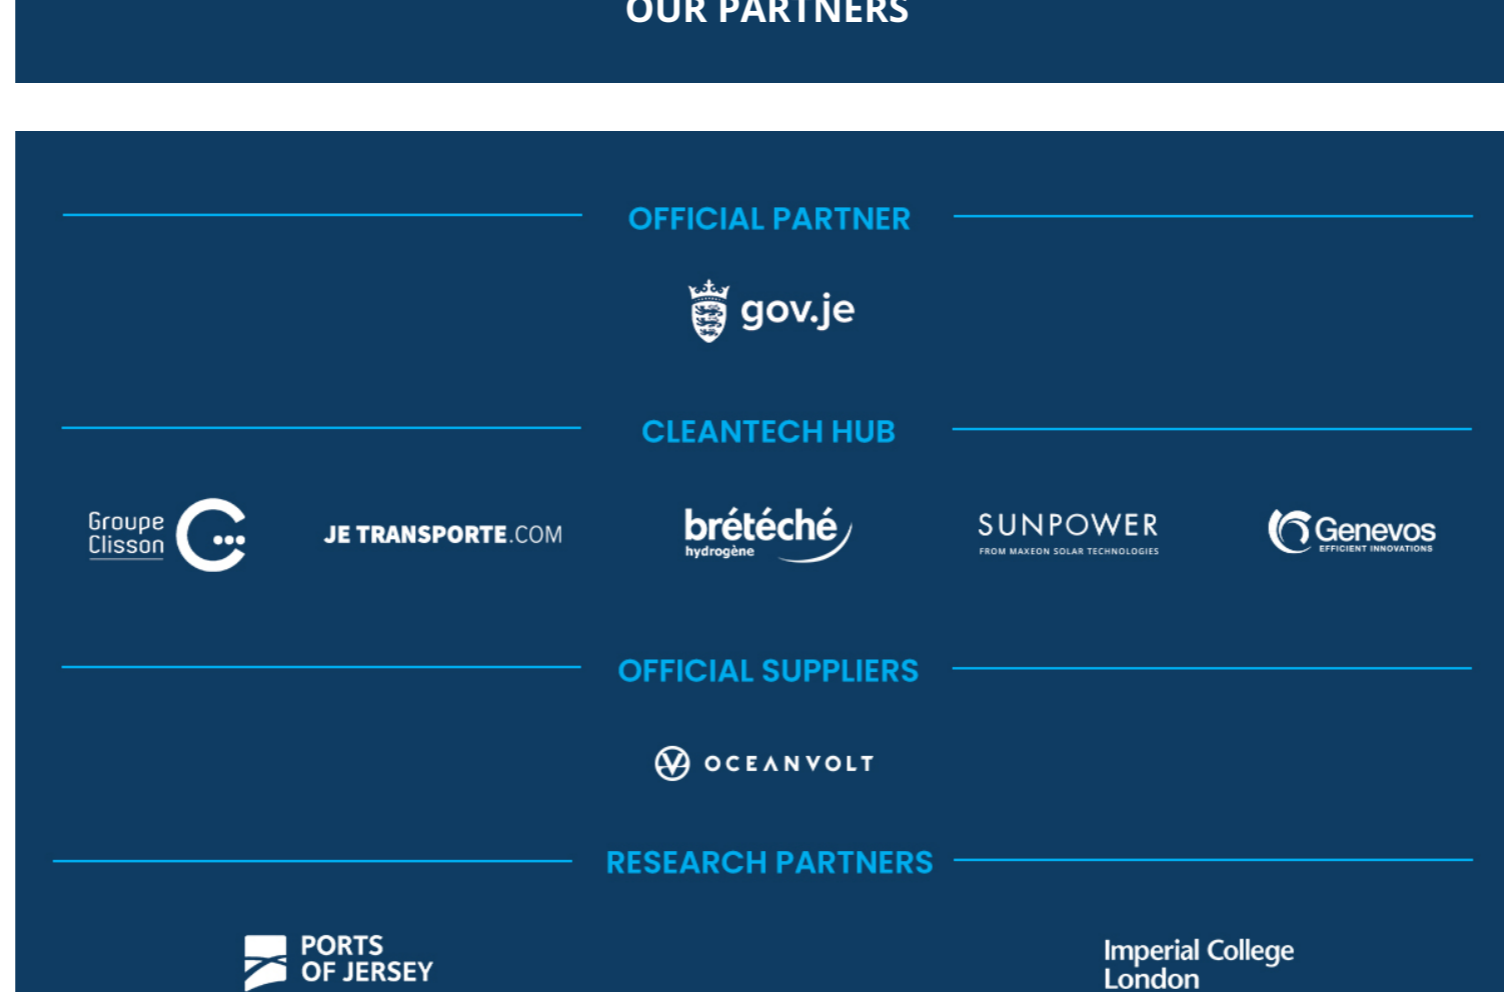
OUR PARTNERS

OFFICIAL PARTNER

gov.je

CLEANTECH HUB

Groupe Clisson

JE TRANSPORTE.COM

brétéché hydrogène

SUNPOWER
FROM MAXEON SOLAR TECHNOLOGIES

Genevos
EFFICIENT INNOVATIONS

OFFICIAL SUPPLIERS

OCEANVOLT

RESEARCH PARTNERS

PORTS OF JERSEY

Imperial College London